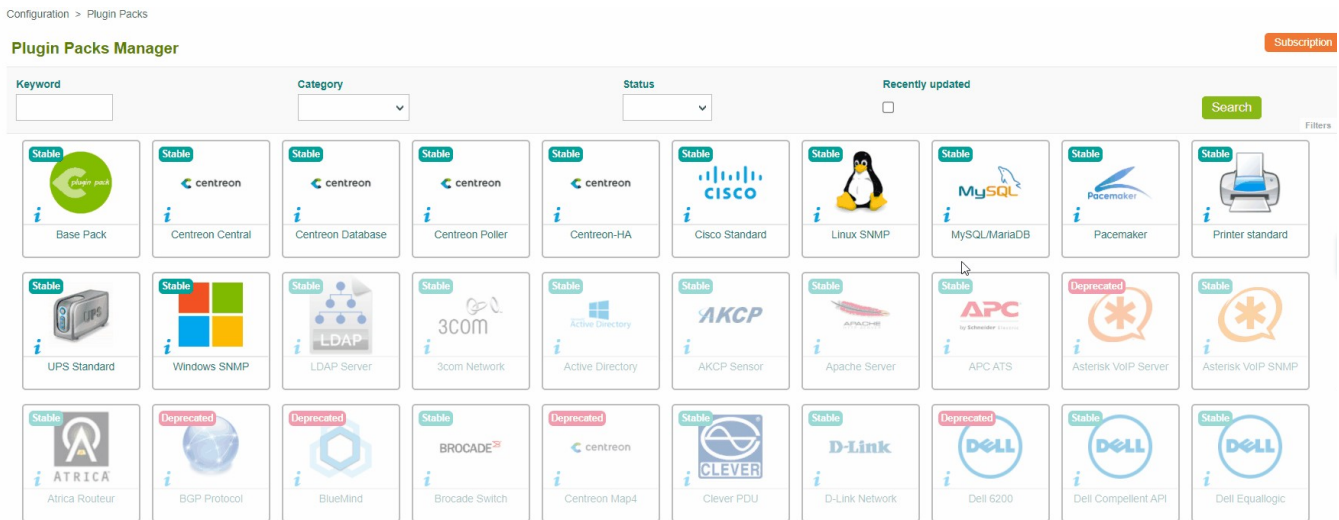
Configuration > Plugin Packs

Plugin Packs Manager

Subscription

Keyword

Category

Status

Recently updated

Search

Filters

Stable
plugin pack
i
Base Pack

Stable
centreon
i
Centreon Central

Stable
centreon
i
Centreon Database

Stable
centreon
i
Centreon Poller

Stable
centreon
i
Centreon-HA

Stable
CISCO
i
Cisco Standard

Stable
i
Linux SNMP

Stable
MySQL
i
MySQL/MariaDB

Stable
Pacemaker
i
Pacemaker

Stable
i
Printer standard

Stable
UPS
i
UPS Standard

Stable
i
Windows SNMP

Stable
LDAP
i
LDAP Server

Stable
3COM
i
3com Network

Stable
Active Directory
i
Active Directory

Stable
AKCP
i
AKCP Sensor

Stable
APACHE
i
Apache Server

Stable
APC
by Schneider Electric
i
APC ATS

Deprecated
i
Asterisk VoIP Server

Stable
i
Asterisk VoIP SNMP

Stable
ATRICA
i
Atrica Routeur

Deprecated
i
BGP Protocol

Deprecated
i
BlueMind

Stable
BROCADE
i
Brocade Switch

Deprecated
centreon
i
Centreon Map4

Stable
CLEVER
i
Clever PDU

Stable
D-Link
i
D-Link Network

Deprecated
DELL
i
Dell 6200

Stable
DELL
i
Dell Compellent API

Stable
DELL
i
Dell Equallogic